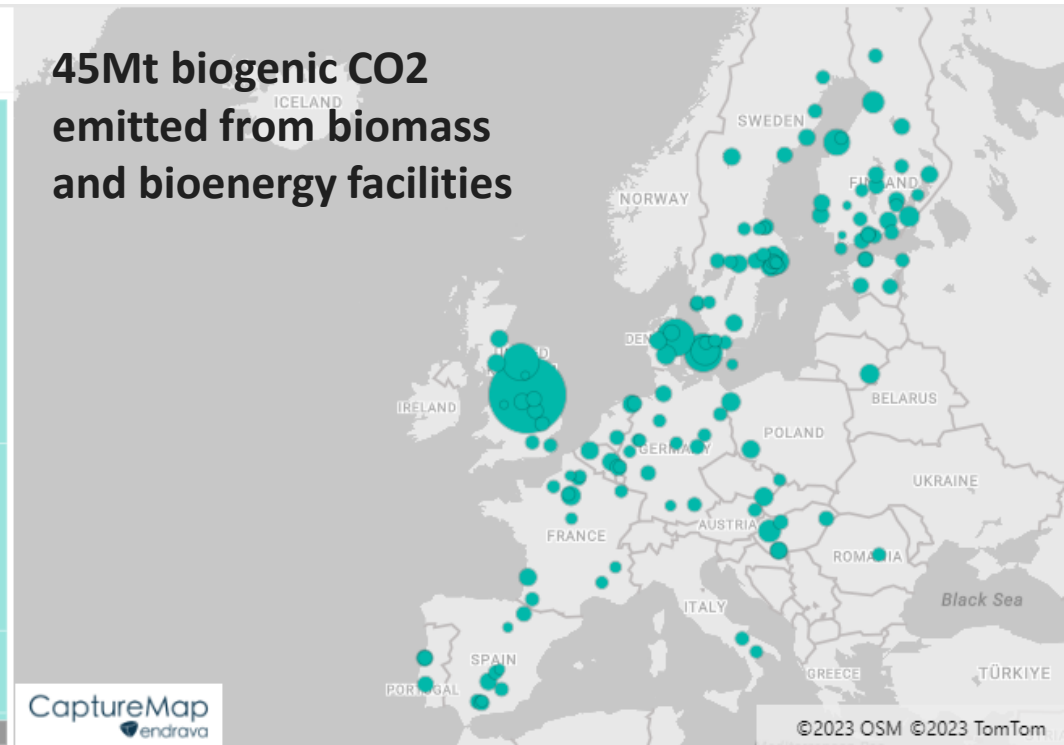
45Mt biogenic CO2 emitted from biomass and bioenergy facilities

ICELAND

SWEDEN

FINLAND

NORWAY

DEN

IRELAND

BELARUS

POLAND

GERMANY

UKRAINE

AUSTRIA

FRANCE

ROMANIA

Black Sea

ITALY

SPAIN

PORTUGAL

GREECE

TÜRKIYE

CaptureMap

endrava

©2023 OSM ©2023 TomTom